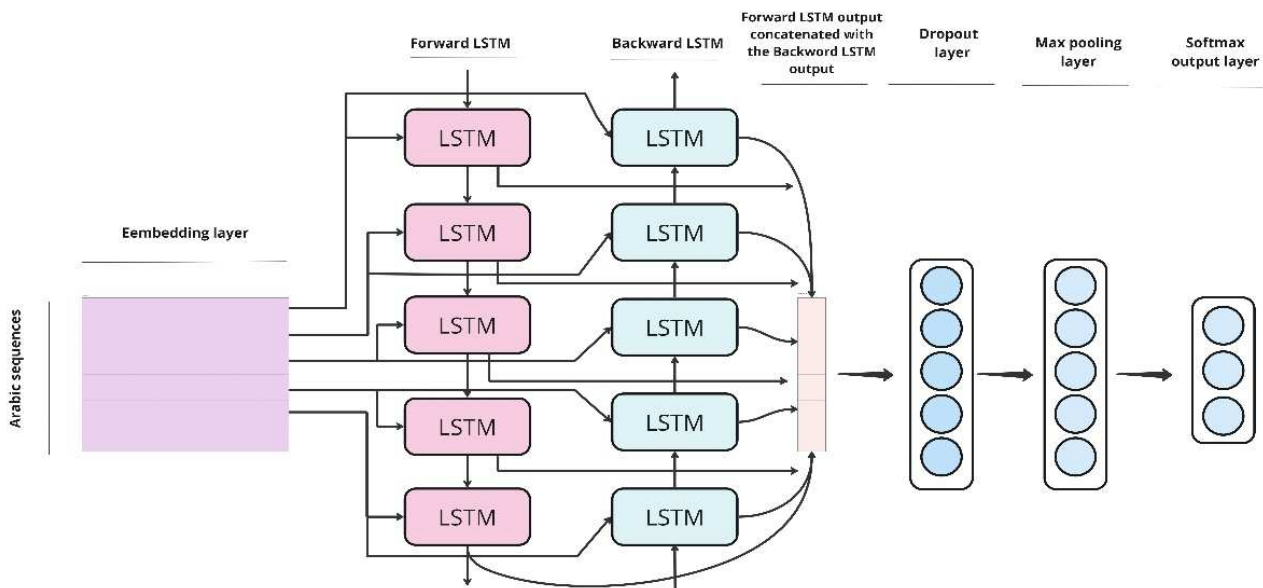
Forward LSTM

Backward LSTM

Forward LSTM output concatenated with the Backword LSTM output

Dropout layer

Max pooling layer

Softmax output layer

Eembedding layer

Arabic sequences

LSTM

LSTM

LSTM

LSTM

LSTM

LSTM

LSTM

LSTM

LSTM

LSTM